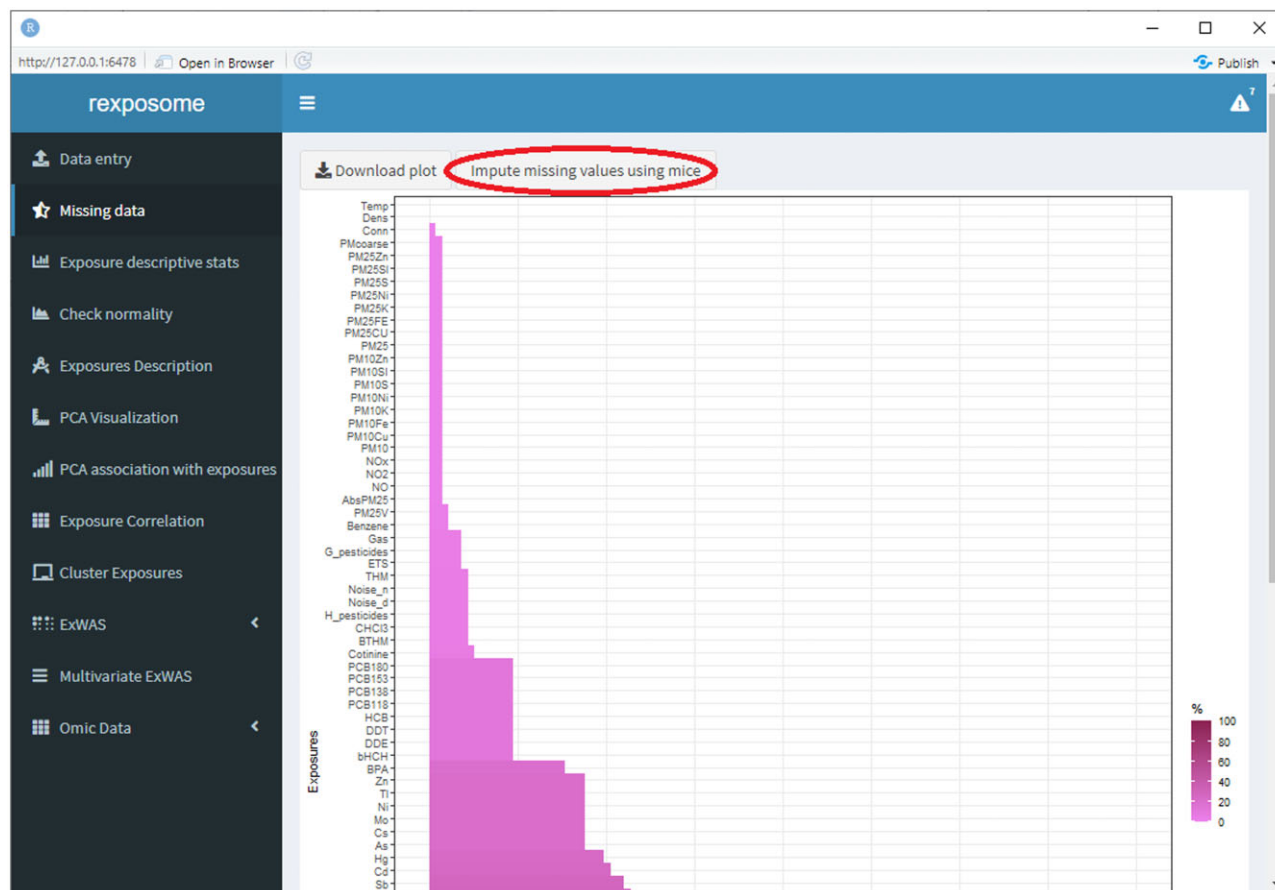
http://127.0.0.1:6478 Open in Browser
Publish

rexposome

Data entry
Missing data
Exposure descriptive stats
Check normality
Exposures Description
PCA Visualization
PCA association with exposures
Exposure Correlation
Cluster Exposures
ExWAS
Multivariate ExWAS
Omic Data

Download plot
Impute missing values using mice

Temp
Dens
Conn
PMcoarse
PM25Zn
PM25Si
PM25S
PM25Ni
PM25K
PM25FE
PM25CU
PM25
PM10Zn
PM10Si
PM10S
PM10Ni
PM10K
PM10Fe
PM10Cu
PM10
NOx
NO2
NO
AbsPM25
PM25V
Benzene
Gas
G_pesticides
ETS
THM
Noise_n
Noise_d
H_pesticides
CHCl3
BTHM
Cotinine
PCB180
PCB153
PCB138
PCB118
HCB
DDT
DDE
bHCH
BPA
Zn
Tl
Ni
Mo
Cs
As
Hg
Cd
Sb

Exposures

%
100
80
60
40
20
0